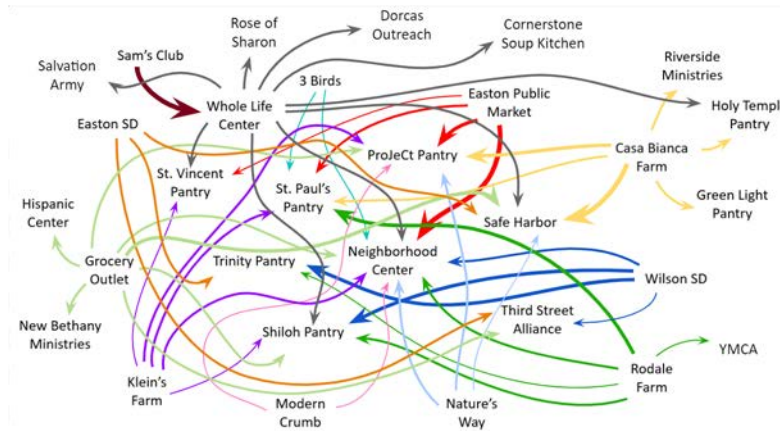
Rose of Sharon

Dorcas Outreach

Cornerstone Soup Kitchen

Salvation Army

Sam's Club

Whole Life Center

3 Birds

Easton Public Market

Riverside Ministries

Holy Templ Pantry

Easton SD

ProJeCt Pantry

Casa Bianca Farm

St. Vincent Pantry

St. Paul's Pantry

Safe Harbor

Green Light Pantry

Hispanic Center

Grocery Outlet

Trinity Pantry

Neighborhood Center

Wilson SD

New Bethany Ministries

Third Street Alliance

Shiloh Pantry

YMCA

Rodale Farm

Klein's Farm

Modern Crumb

Nature's Way